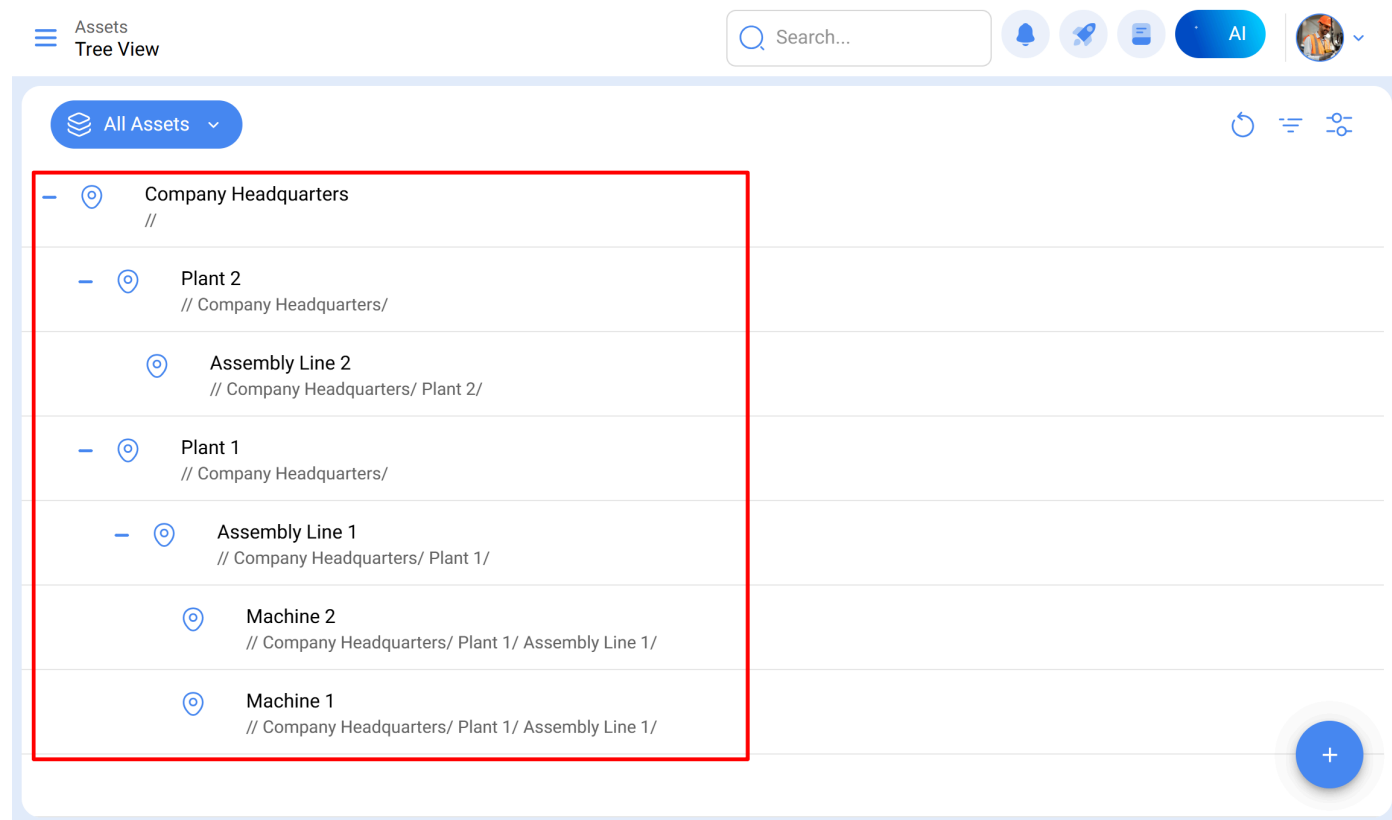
Assets
Tree View

Search...

AI

All Assets

Company Headquarters
//

Plant 2
// Company Headquarters/

Assembly Line 2
// Company Headquarters/ Plant 2/

Plant 1
// Company Headquarters/

Assembly Line 1
// Company Headquarters/ Plant 1/

Machine 2
// Company Headquarters/ Plant 1/ Assembly Line 1/

Machine 1
// Company Headquarters/ Plant 1/ Assembly Line 1/

+